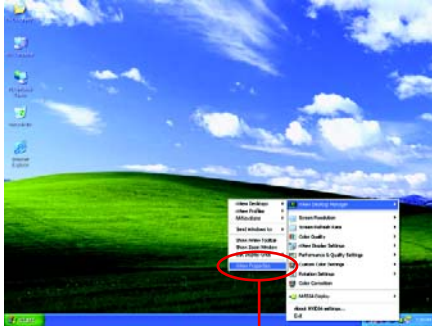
nView Desktops
nView Profiles
NVKeystone
Send Window to
Show nView Toolbar
Show Zoom Window
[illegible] Display Grid
nView Properties
nView Desktop Manager
Screen Resolution
Screen Refresh Rate
Color Quality
nView Display Settings
Performance & Quality Settings
Custom Color Settings
Rotation Settings
Color Correction
NVIDIA Display
About NVIDIA settings...
Exit